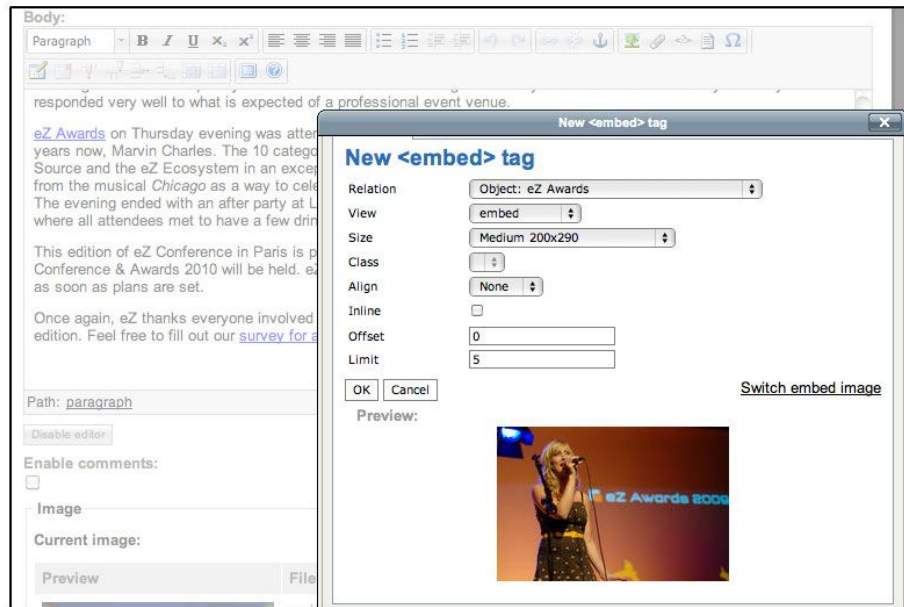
Body:

Paragraph

responded very well to what is expected of a professional event venue.

eZ Awards on Thursday evening was atter years now, Marvin Charles. The 10 catego Source and the eZ Ecosystem in an excep from the musical *Chicago* as a way to cele The evening ended with an after party at L where all attendees met to have a few drin

This edition of eZ Conference in Paris is p Conference & Awards 2010 will be held. e as soon as plans are set.

Once again, eZ thanks everyone involved edition. Feel free to fill out our survey for a

Path: paragraph

Disable editor

Enable comments:

Image

Current image:

Preview

File

New <embed> tag

New <embed> tag

Relation Object: eZ Awards

View embed

Size Medium 200x290

Class

Align None

Inline

Offset 0

Limit 5

OK Cancel

Switch embed image

Preview:

eZ Awards 2009